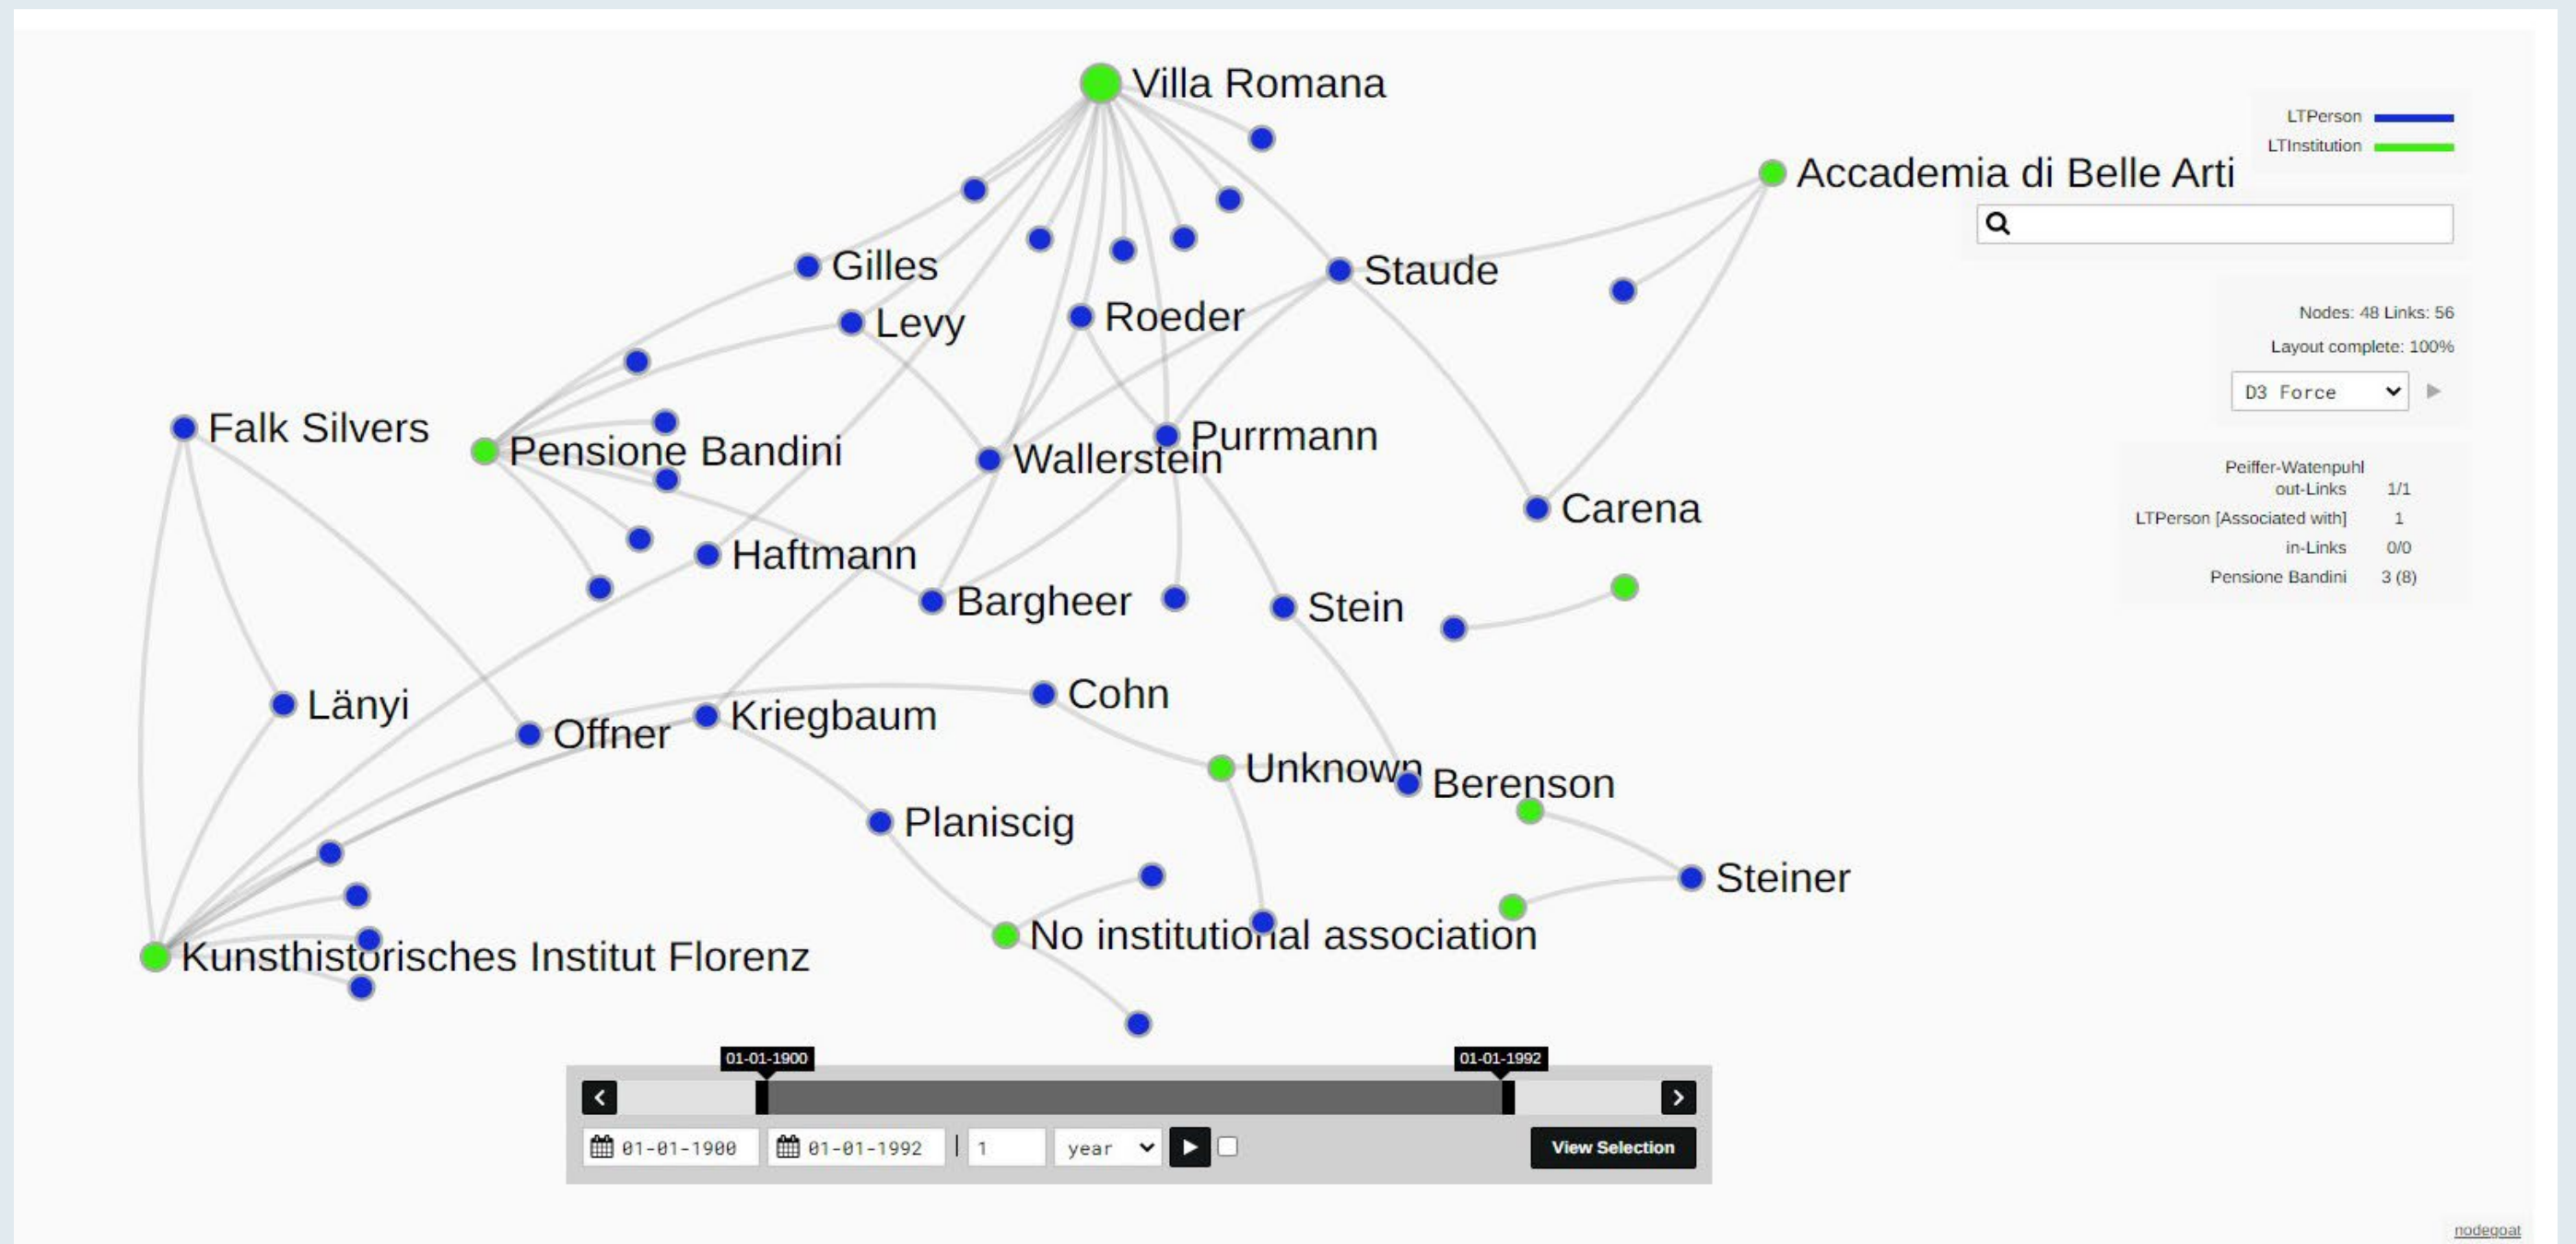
Villa Romana

LTPerson
LTInstitution

Accademia di Belle Arti

Gilles
Staude
Levy
Roeder

Nodes: 48 Links: 56
Layout complete: 100%
D3 Force

Falk Silvers
Pensione Bandini
Wallerstein
Purrmann
Carena

Peiffer-Watenpuhl
out-Links 1/1
LTPerson [Associated with] 1
in-Links 0/0
Pensione Bandini 3 (8)

Haftmann
Bargheer
Stein

Länyi
Offner
Kriegbaum
Cohn
Unknown
Berenson
Planiscig
Steiner
No institutional association
Kunsthistorisches Institut Florenz

01-01-1900
01-01-1992
01-01-1900
01-01-1992
1
year
View Selection

nodegoat